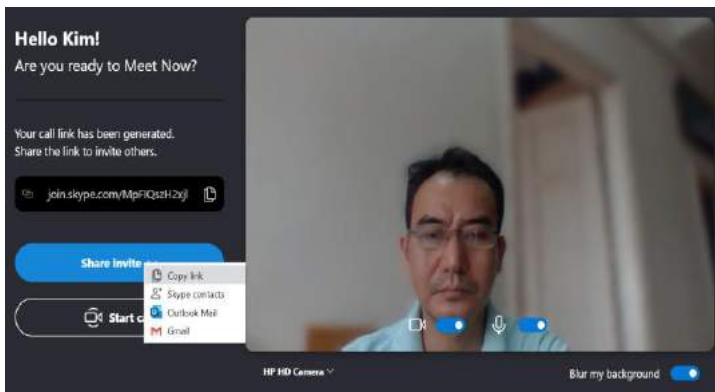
Hello Kim!
Are you ready to Meet Now?

Your call link has been generated. Share the link to invite others.

join.skype.com/MpFIQszH2xJl

Share invite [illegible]

Copy link
Skype contacts
Outlook Mail
Gmail

Start c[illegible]

HP HD Camera

Blur my background